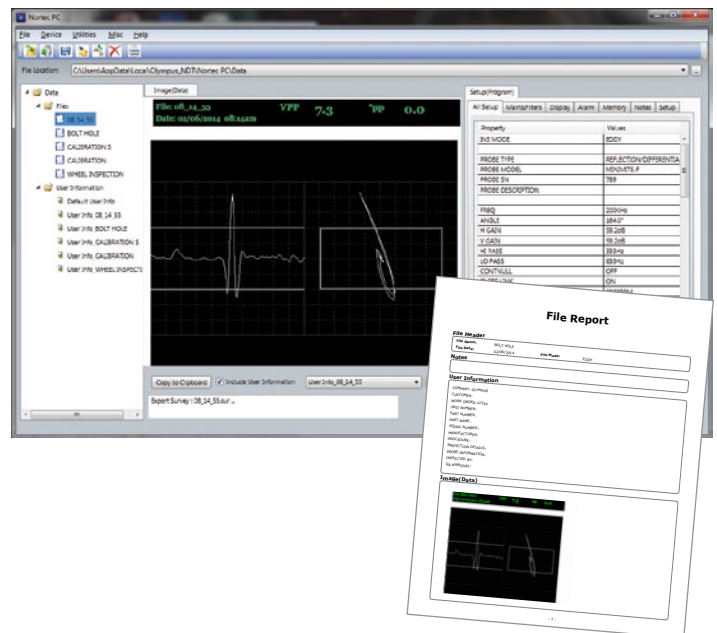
Nortec PC

File Device Utilities Misc Help

File Location: C:\Users\AppData\Local\Olympus_NDT\Nortec PC\Data

Data
Files
08_14_55
BOLT HOLE
CALIBRATION 5
CALIBRATION
WHEEL INSPECTION
User Information
Default User Info
User Info_08_14_55
User Info_BOLT HOLE
User Info_CALIBRATION 5
User Info_CALIBRATION
User Info_WHEEL INSPECTI

Image(Data)

File: 08_14_30 VPP 7.3 °PP 0.0
Date: 02/06/2014 08:14am

Copy to Clipboard
Include User Information
User Info_08_14_55

Export Survey : 08_14_55.sur ...

Setup(Program)

All Setup | Main&Filters | Display | Alarm | Memory | Notes | Setup

| Property | Values |
|---|---|
| INS MODE | EDDY |
| | |
| PROBE TYPE | REFLECTION/DIFFERENTIA |
| PROBE MODEL | MINIMITE-P |
| PROBE SN | 789 |
| PROBE DESCRIPTION | |
| | |
| FREQ | 200KHz |
| ANGLE | 164.0° |
| H GAIN | 59.2dB |
| V GAIN | 59.2dB |
| HI PASS | 33.0Hz |
| LO PASS | 833Hz |
| CONTNULL | OFF |
| | ON |

File Report

File Header
File Name: BOLT HOLE
File Date: 02/06/2014
File Mode: EDDY

Notes

User Information
COMPANY: OLYMPUS
CUSTOMER:
WORK ORDER: 12734
PART NUMBER:
PART NAME:
SERIAL NUMBER:
MANUFACTURER:
PROCEDURE:
INSPECTION DETAILS:
MORE INFORMATION:
INSPECTED BY:
SUPERVISOR:

Image(Data)

- 1 -